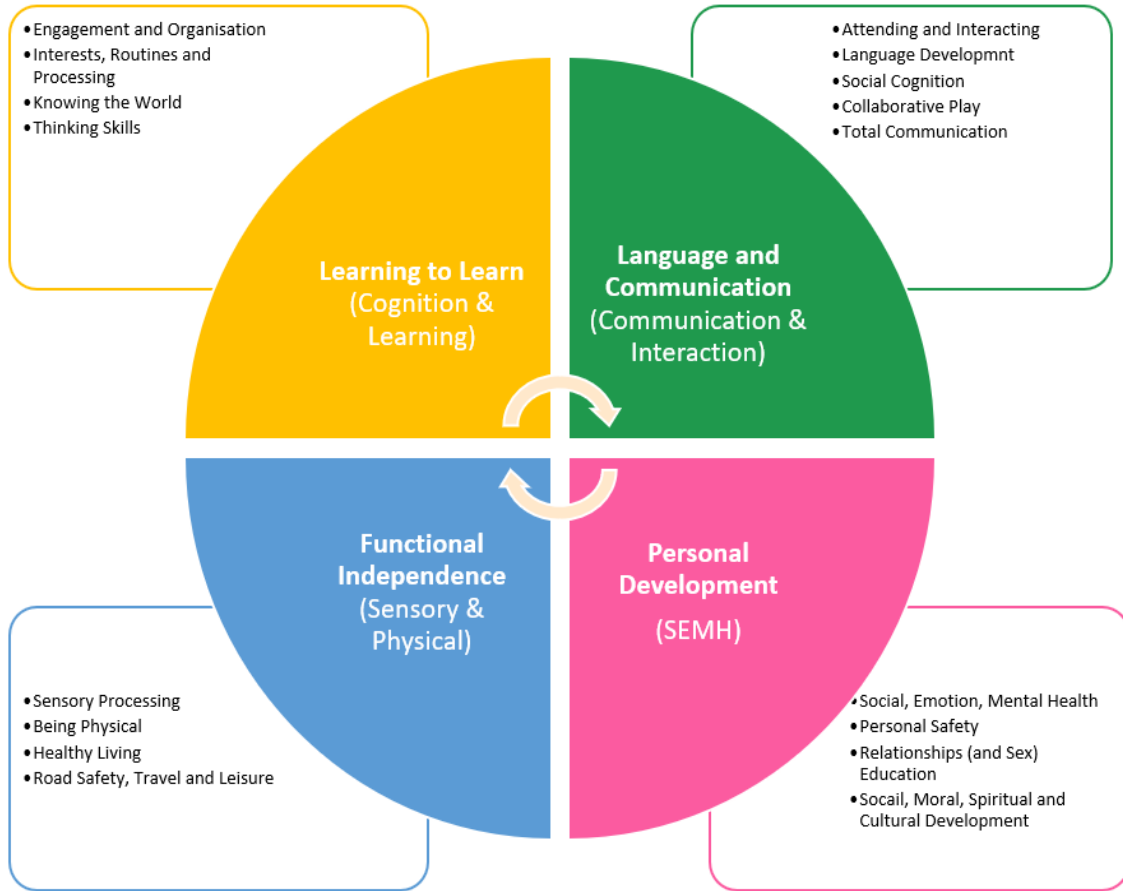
- Engagement and Organisation
- Interests, Routines and Processing
- Knowing the World
- Thinking Skills

- Attending and Interacting
- Language Developmnt
- Social Cognition
- Collaborative Play
- Total Communication

Learning to Learn (Cognition & Learning)

Language and Communication (Communication & Interaction)

Functional Independence (Sensory & Physical)

Personal Development (SEMH)

- Sensory Processing
- Being Physical
- Healthy Living
- Road Safety, Travel and Leisure

- Social, Emotion, Mental Health
- Personal Safety
- Relationships (and Sex) Education
- Socail, Moral, Spiritual and Cultural Development